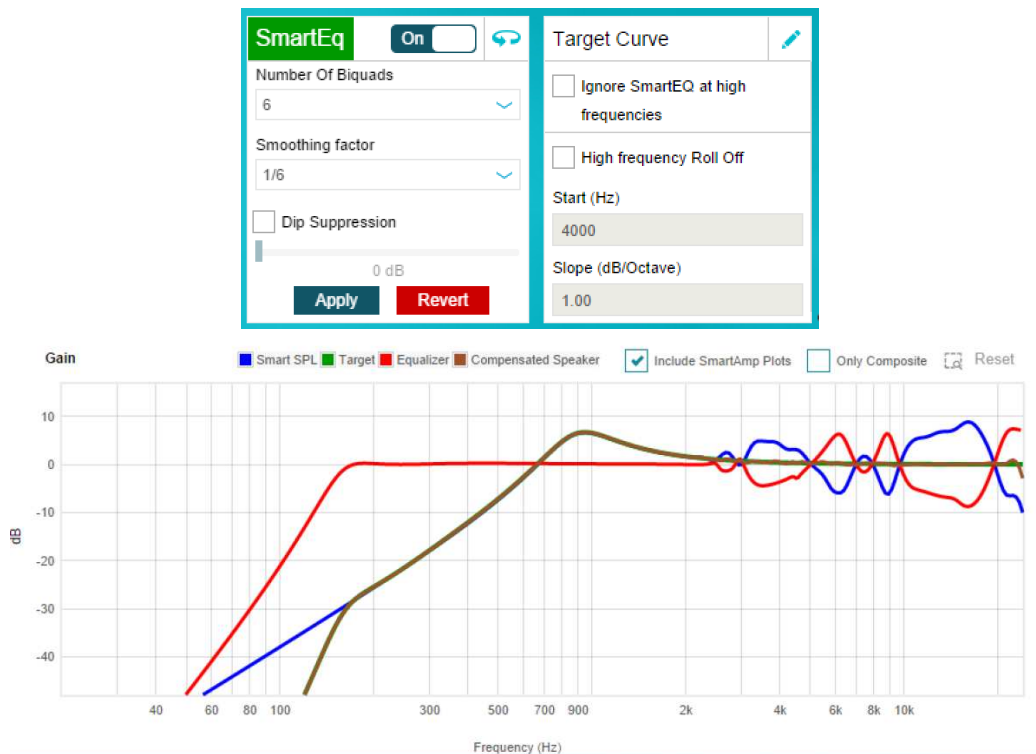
SmartEq
On

Number Of Biquads
6

Smoothing factor
1/6

Dip Suppression

0 dB

Apply
Revert

Target Curve

Ignore SmartEQ at high frequencies

High frequency Roll Off

Start (Hz)
4000

Slope (dB/Octave)
1.00

Gain

Smart SPL
Target
Equalizer
Compensated Speaker
Include SmartAmp Plots
Only Composite
Reset

10
0
-10
-20
-30
-40

dB

40
60
80
100
300
500
700
900
2k
4k
6k
8k
10k

Frequency (Hz)